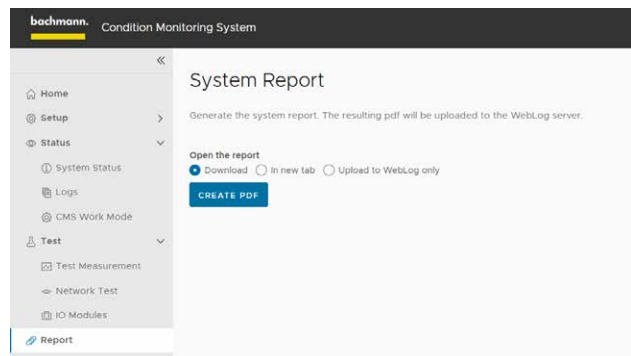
bachmann. Condition Monitoring System

«

Home

Setup

Status

System Status

Logs

CMS Work Mode

Test

Test Measurement

Network Test

IO Modules

Report

System Report

Generate the system report. The resulting pdf will be uploaded to the WebLog server.

Open the report

Download In new tab Upload to WebLog only

CREATE PDF